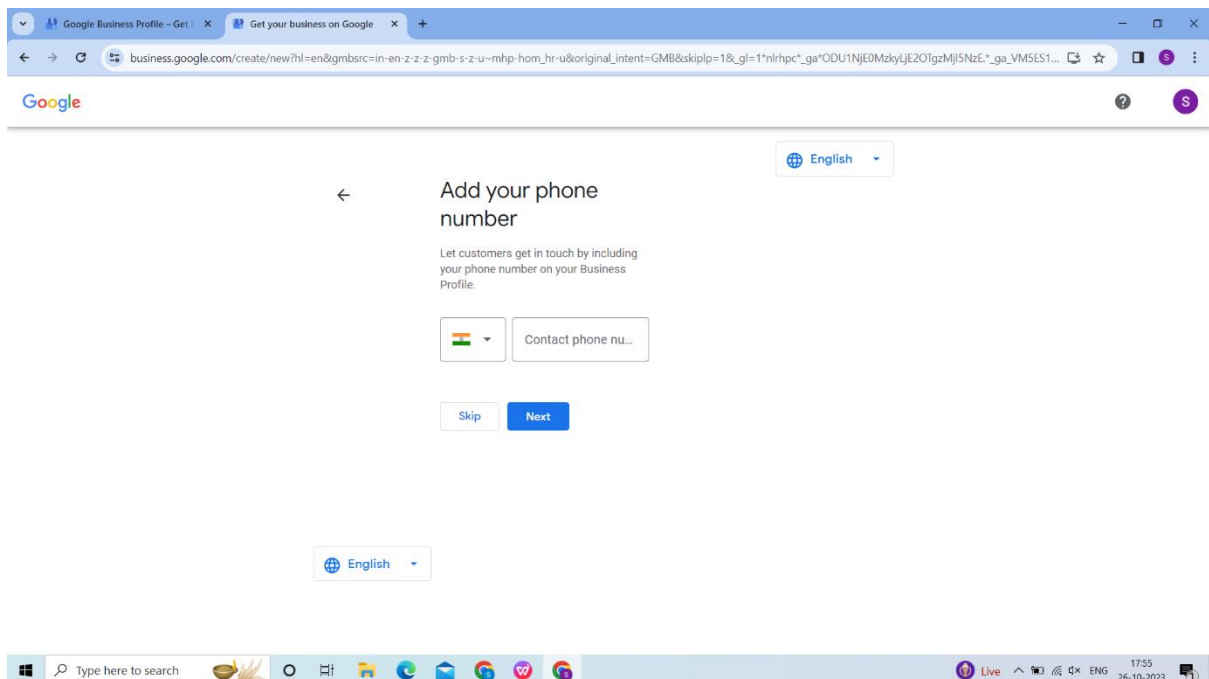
Google Business Profile – Get | ×
Get your business on Google ×
+

business.google.com/create/new?hl=en&gmbsrc=in-en-z-z-z-gmb-s-z-u~mhp-hom_hr-u&original_intent=GMB&skiplp=1&_gl=1*nlrhpc*_ga*ODU1NjE0MzkyLjE2OTgzMjI5NzE.*_ga_VM5ES1...

Google

S

English

Add your phone number

Let customers get in touch by including your phone number on your Business Profile.

Contact phone nu...

Skip
Next

English

Type here to search

Live ENG 17:55 26-10-2023